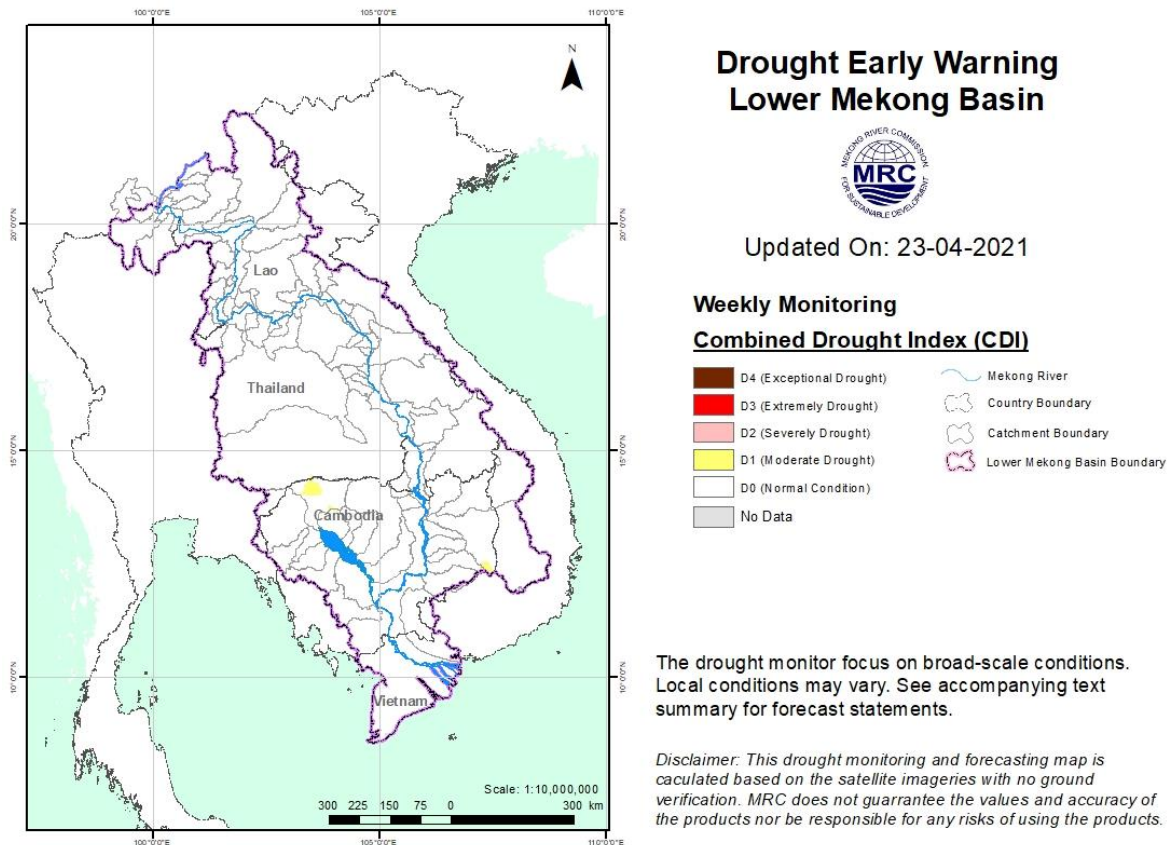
100°0'0"E

105°0'0"E

110°0'0"E

N

20°0'0"N

20°0'0"N

Lao

Thailand

15°0'0"N

15°0'0"N

Cambodia

10°0'0"N

10°0'0"N

Vietnam

Scale: 1:10,000,000

300 225 150 75 0 300 km

100°0'0"E

105°0'0"E

110°0'0"E

Drought Early Warning
Lower Mekong Basin

MEKONG RIVER COMMISSION
MRC
FOR SUSTAINABLE DEVELOPMENT

Updated On: 23-04-2021

Weekly Monitoring

Combined Drought Index (CDI)

D4 (Exceptional Drought)
D3 (Extremely Drought)
D2 (Severely Drought)
D1 (Moderate Drought)
D0 (Normal Condition)
No Data

Mekong River
Country Boundary
Catchment Boundary
Lower Mekong Basin Boundary

The drought monitor focus on broad-scale conditions. Local conditions may vary. See accompanying text summary for forecast statements.

Disclaimer: This drought monitoring and forecasting map is caculated based on the satellite imageries with no ground verification. MRC does not guarrantee the values and accuracy of the products nor be responsible for any risks of using the products.